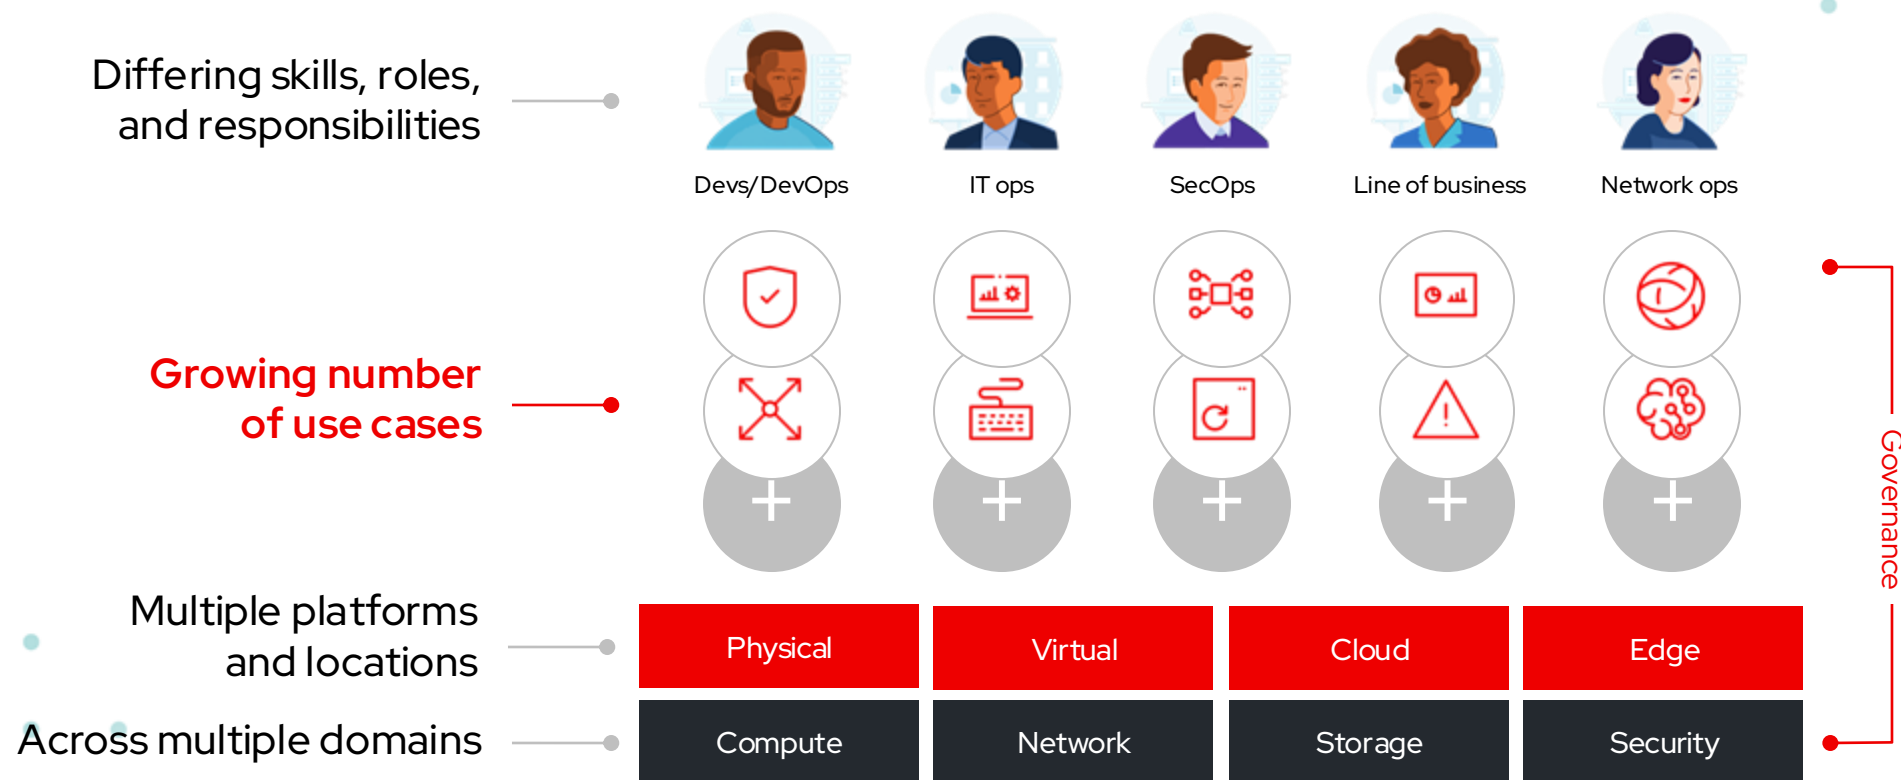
Differing skills, roles, and responsibilities

Devs/DevOps

IT ops

SecOps

Line of business

Network ops

Growing number of use cases

Multiple platforms and locations

Physical

Virtual

Cloud

Edge

Across multiple domains

Compute

Network

Storage

Security

Governance